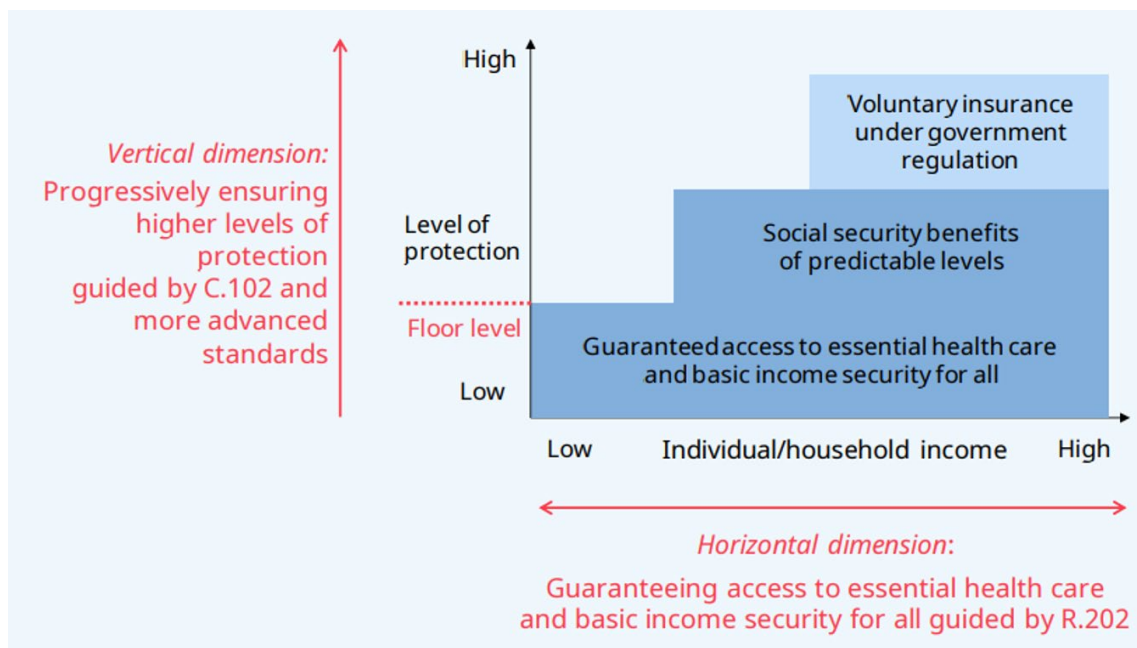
Vertical dimension:
Progressively ensuring higher levels of protection guided by C.102 and more advanced standards

High

Level of protection

Floor level

Low

Voluntary insurance under government regulation

Social security benefits of predictable levels

Guaranteed access to essential health care and basic income security for all

Low Individual/household income High

Horizontal dimension:
Guaranteeing access to essential health care and basic income security for all guided by R.202